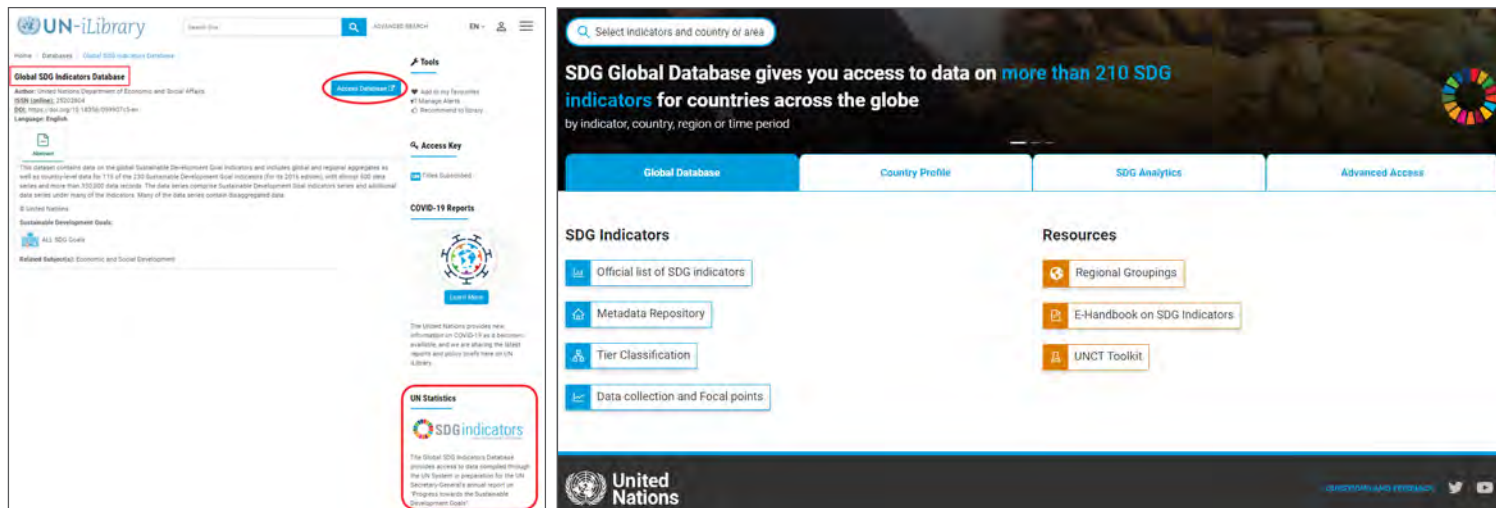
UN-iLibrary

Search this

ADVANCED SEARCH

EN

Home / Databases / Global SDG Indicators Database

Global SDG Indicators Database

Access Database

Author: United Nations Department of Economic and Social Affairs
ISSN (online): 25203804
DOI: https://doi.org/10.18356/0599f07c-en
Language: English

Abstract

This dataset contains data on the global Sustainable Development Goal indicators and includes global and regional aggregates as well as country-level data for 115 of the 230 Sustainable Development Goal indicators (for its 2016 edition), with almost 600 data series and more than 330,000 data records. The data series comprise Sustainable Development Goal indicators series and additional data series under many of the indicators. Many of the data series contain disaggregated data.

© United Nations

Sustainable Development Goals:

ALL SDG Goals

Related Subject(s): Economic and Social Development

Tools

Add to my favourites
Manage Alerts
Recommend to library

Access Key

Titles Subscribed

COVID-19 Reports

Learn More

The United Nations provides new information on COVID-19 as it becomes available, and we are sharing the latest reports and policy briefs here on UN iLibrary.

UN Statistics

SDG indicators

The Global SDG Indicators Database provides access to data compiled through the UN System in preparation for the UN Secretary-General's annual report on "Progress towards the Sustainable Development Goals".

Select indicators and country or area

SDG Global Database gives you access to data on more than 210 SDG indicators for countries across the globe

by indicator, country, region or time period

Global Database

Country Profile

SDG Analytics

Advanced Access

SDG Indicators

Official list of SDG indicators

Metadata Repository

Tier Classification

Data collection and Focal points

Resources

Regional Groupings

E-Handbook on SDG Indicators

UNCT Toolkit

United Nations

QUESTIONS AND FEEDBACK